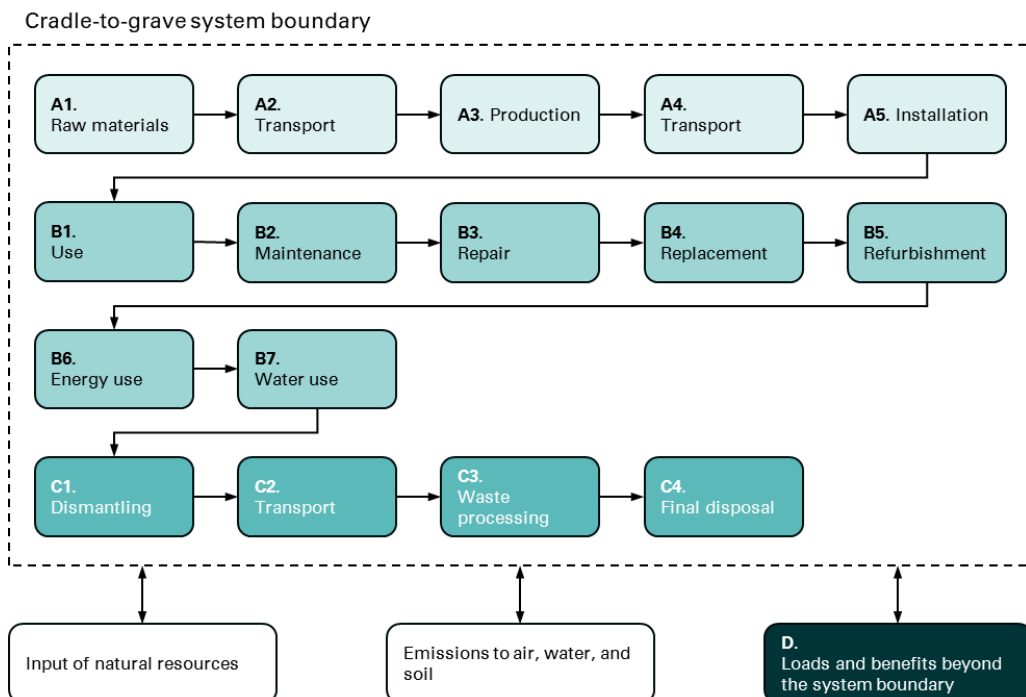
Cradle-to-grave system boundary

A1. Raw materials

A2. Transport

A3. Production

A4. Transport

A5. Installation

B1. Use

B2. Maintenance

B3. Repair

B4. Replacement

B5. Refurbishment

B6. Energy use

B7. Water use

C1. Dismantling

C2. Transport

C3. Waste processing

C4. Final disposal

Input of natural resources

Emissions to air, water, and soil

D. Loads and benefits beyond the system boundary